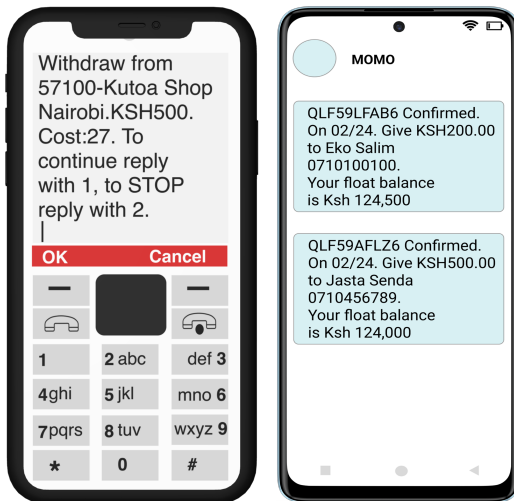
Withdraw from 57100-Kutoa Shop Nairobi.KSH500. Cost:27. To continue reply with 1, to STOP reply with 2.

OK Cancel

1 2 abc def 3
4ghi 5 jkl mno 6
7pqrs 8 tuv wxyz 9
* 0 #

MOMO

QLF59LFAB6 Confirmed. On 02/24. Give KSH200.00 to Eko Salim 0710100100. Your float balance is Ksh 124,500

QLF59AFLZ6 Confirmed. On 02/24. Give KSH500.00 to Jasta Senda 0710456789. Your float balance is Ksh 124,000